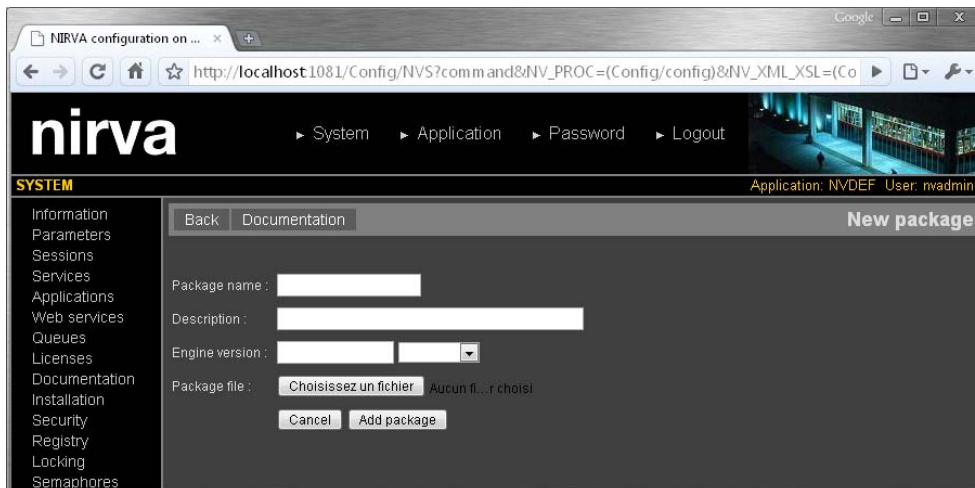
NIRVA configuration on ... ×

Google

http://localhost:1081/Config/NVS?command&NV_PROC=(Config/config)&NV_XML_XSL=(Co

nirva

► System ► Application ► Password ► Logout

SYSTEM

Application: NVDEF User: nvadmin

Information
Parameters
Sessions
Services
Applications
Web services
Queues
Licenses
Documentation
Installation
Security
Registry
Locking
Semaphores

Back Documentation

New package

Package name :

Description :

Engine version :

Package file : Choisissez un fichier Aucun fi...r choisi

Cancel Add package